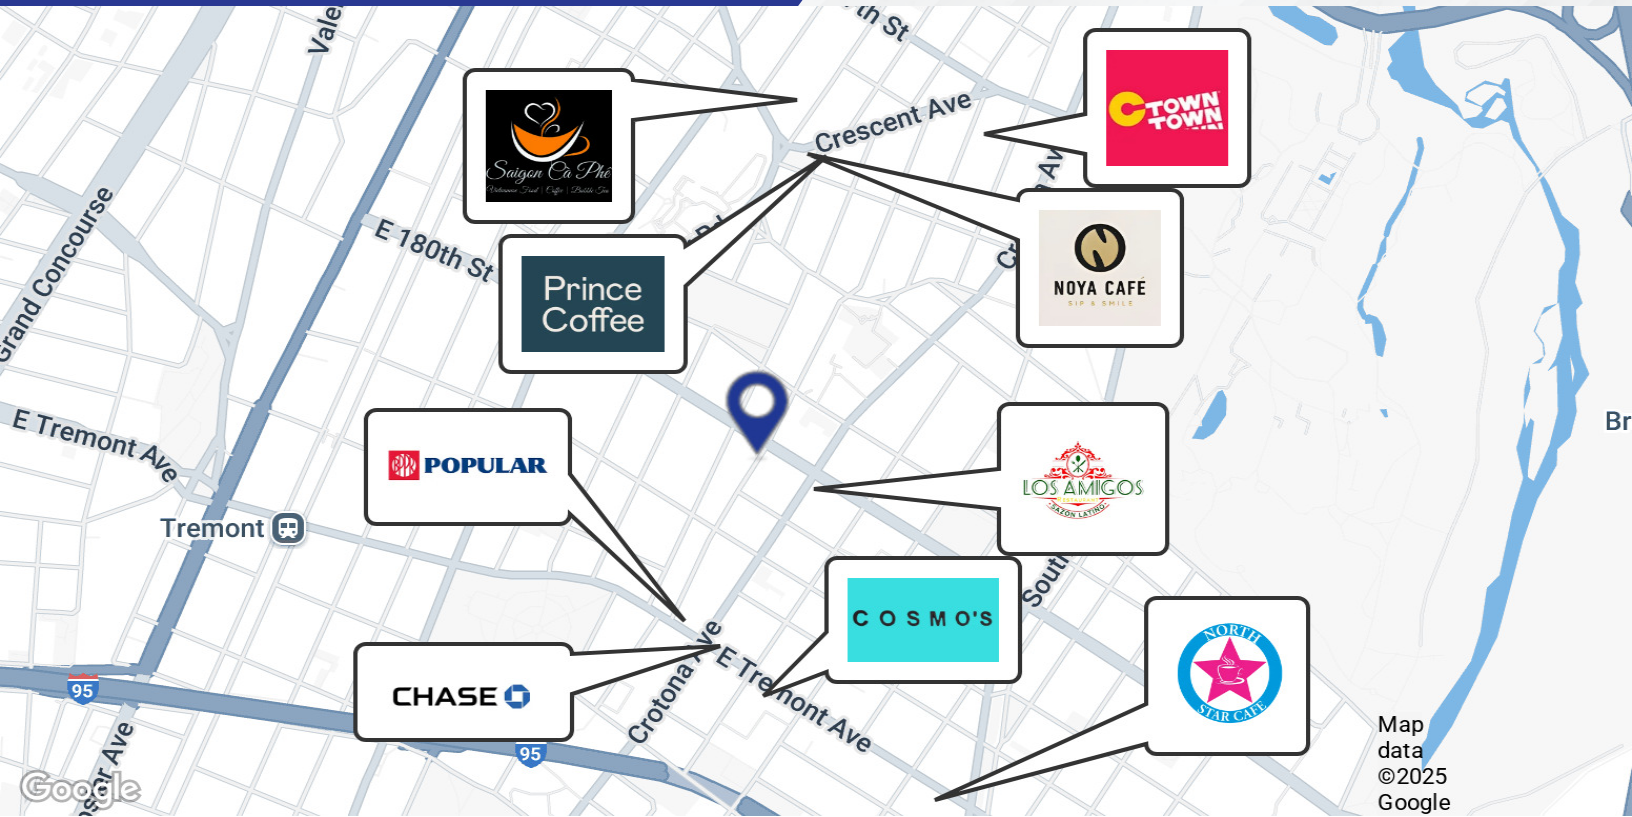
th St
Vale
Crescent Ave
Saigon Cà Phê
Vietnamese Food | Coffee | Bubble Tea
C TOWN
Grand Concourse
E 180th St
Prince Coffee
NOYA CAFÉ
SIP & SMILE
E Tremont Ave
POPULAR
LOS AMIGOS
SAZON LATINO
Tremont
COSMO'S
South
NORTH STAR CAFE
95
CHASE
Crotona Ave
E Tremont Ave
95
Ave
Google
Map data ©2025 Google
Br